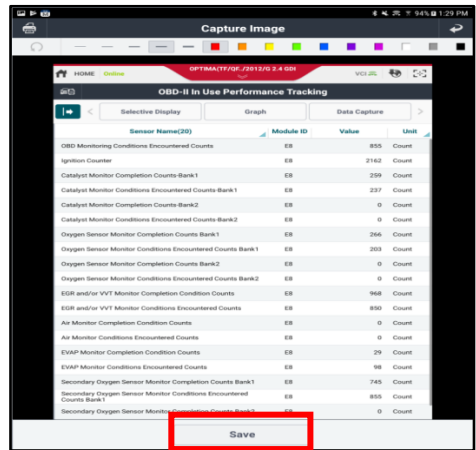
94% 1:29 PM

Capture Image

HOME Online OPTIMA(TF/QF..)/2012/G 2.4 GDI VCI

OBD-II In Use Performance Tracking

Selective Display Graph Data Capture

| Sensor Name(20) | Module ID | Value | Unit |
|---|---|---|---|
| OBD Monitoring Conditions Encountered Counts | E8 | 855 | Count |
| Ignition Counter | E8 | 2162 | Count |
| Catalyst Monitor Completion Counts-Bank1 | E8 | 259 | Count |
| Catalyst Monitor Conditions Encountered Counts-Bank1 | E8 | 237 | Count |
| Catalyst Monitor Completion Counts-Bank2 | E8 | 0 | Count |
| Catalyst Monitor Conditions Encountered Counts-Bank2 | E8 | 0 | Count |
| Oxygen Sensor Monitor Completion Counts Bank1 | E8 | 266 | Count |
| Oxygen Sensor Monitor Conditions Encountered Counts Bank1 | E8 | 203 | Count |
| Oxygen Sensor Monitor Completion Counts Bank2 | E8 | 0 | Count |
| Oxygen Sensor Monitor Conditions Encountered Counts Bank2 | E8 | 0 | Count |
| EGR and/or VVT Monitor Completion Condition Counts | E8 | 968 | Count |
| EGR and/or VVT Monitor Conditions Encountered Counts | E8 | 850 | Count |
| Air Monitor Completion Condition Counts | E8 | 0 | Count |
| Air Monitor Conditions Encountered Counts | E8 | 0 | Count |
| EVAP Monitor Completion Condition Counts | E8 | 29 | Count |
| EVAP Monitor Conditions Encountered Counts | E8 | 98 | Count |
| Secondary Oxygen Sensor Monitor Completion Counts Bank1 | E8 | 745 | Count |
| Secondary Oxygen Sensor Monitor Conditions Encountered Counts Bank1 | E8 | 855 | Count |
| Secondary Oxygen Sensor Monitor Completion Counts Bank2 | E8 | 0 | Count |

Save